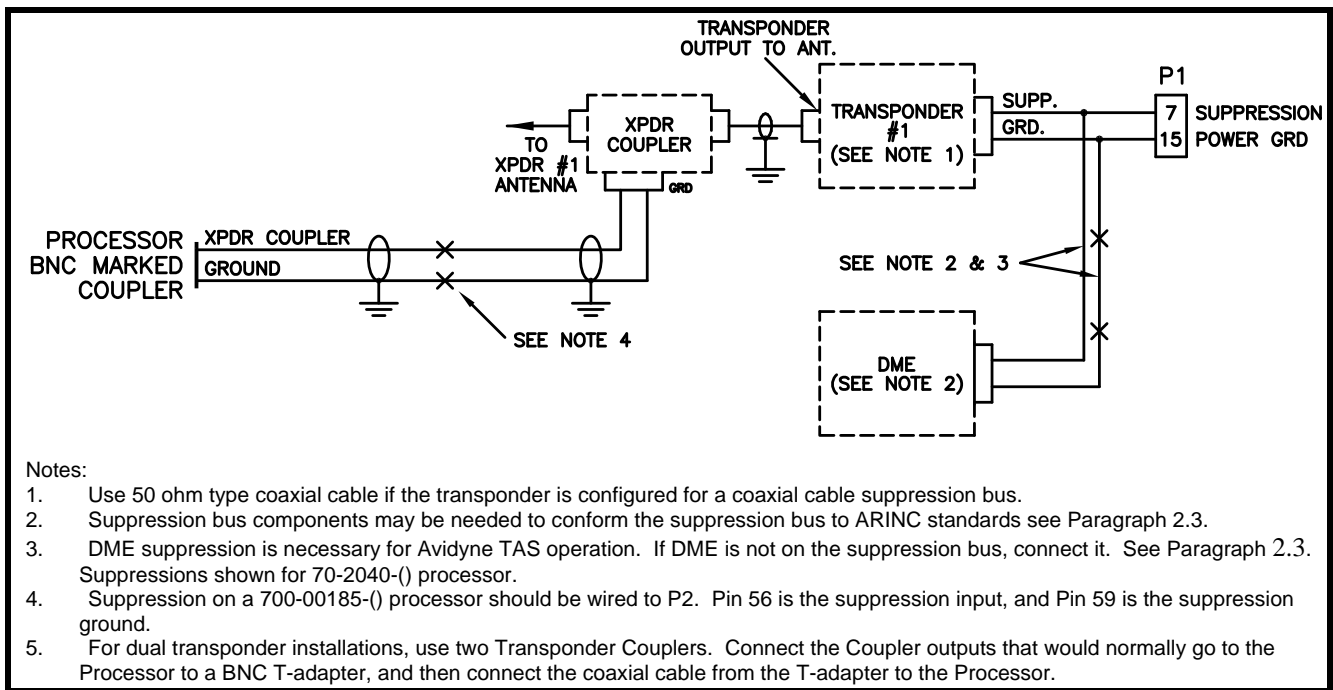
TRANSPONDER OUTPUT TO ANT.

P1

XPDR COUPLER

TRANSPONDER #1 (SEE NOTE 1)

SUPP.

GRD.

7 SUPPRESSION

15 POWER GRD

TO XPDR #1 ANTENNA

GRD

PROCESSOR BNC MARKED COUPLER

XPDR COUPLER

GROUND

SEE NOTE 2 & 3

SEE NOTE 4

DME (SEE NOTE 2)

Notes:
1. Use 50 ohm type coaxial cable if the transponder is configured for a coaxial cable suppression bus.
2. Suppression bus components may be needed to conform the suppression bus to ARINC standards see Paragraph 2.3.
3. DME suppression is necessary for Avidyne TAS operation. If DME is not on the suppression bus, connect it. See Paragraph 2.3. Suppressions shown for 70-2040-() processor.
4. Suppression on a 700-00185-() processor should be wired to P2. Pin 56 is the suppression input, and Pin 59 is the suppression ground.
5. For dual transponder installations, use two Transponder Couplers. Connect the Coupler outputs that would normally go to the Processor to a BNC T-adapter, and then connect the coaxial cable from the T-adapter to the Processor.